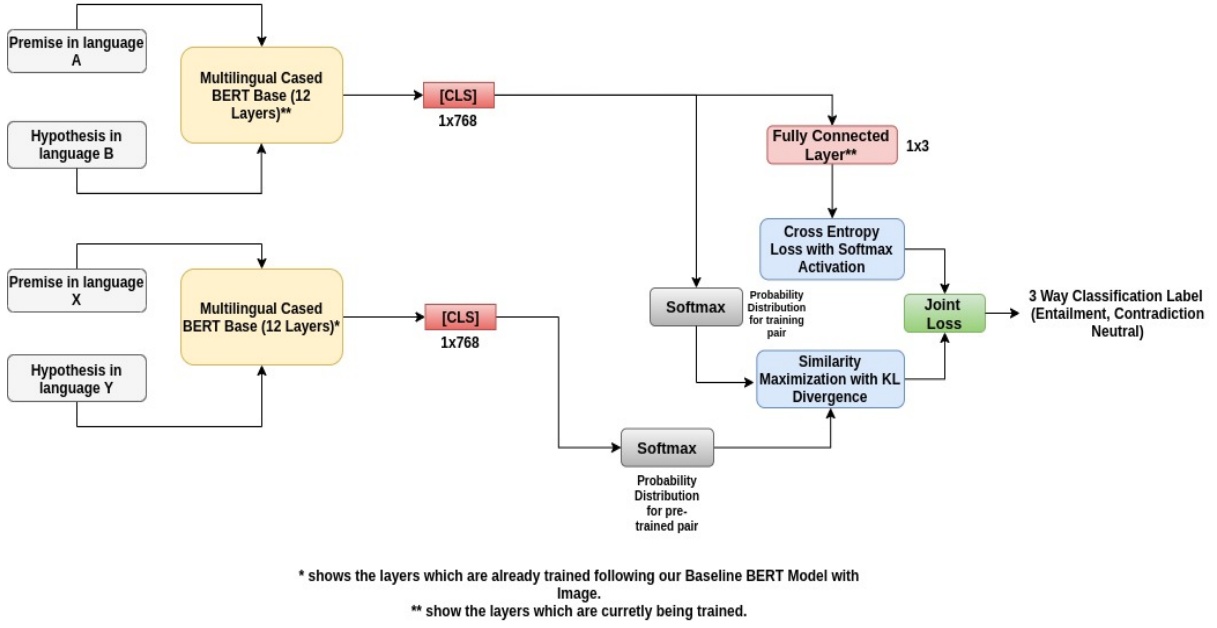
Premise in language A

Hypothesis in language B

Multilingual Cased BERT Base (12 Layers)**

[CLS]
1x768

Fully Connected Layer**
1x3

Cross Entropy Loss with Softmax Activation

Premise in language X

Hypothesis in language Y

Multilingual Cased BERT Base (12 Layers)*

[CLS]
1x768

Softmax
Probability Distribution for training pair

Joint Loss

3 Way Classification Label (Entailment, Contradiction Neutral)

Similarity Maximization with KL Divergence

Softmax
Probability Distribution for pre-trained pair

* shows the layers which are already trained following our Baseline BERT Model with Image.
** show the layers which are curretly being trained.